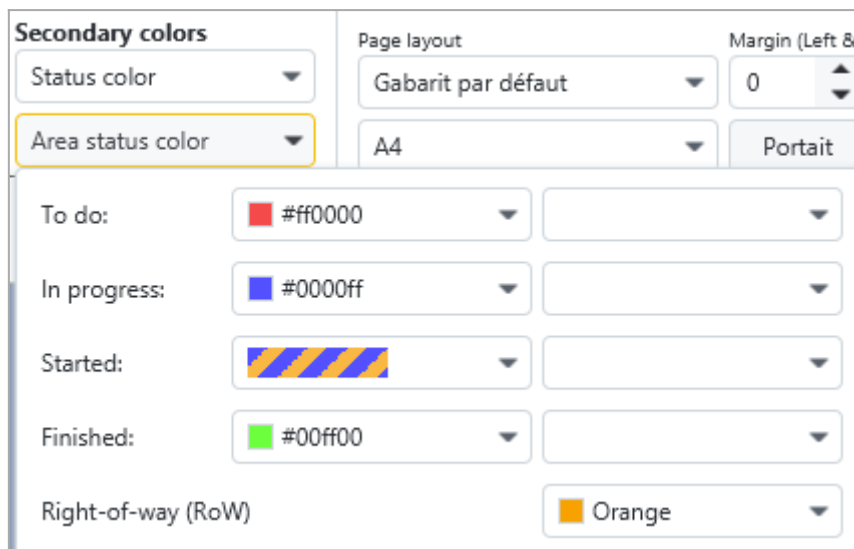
Secondary colors

Status color

Area status color

Page layout

Gabarit par défaut

A4

Margin (Left &

0

Portait

To do:

#ff0000

In progress:

#0000ff

Started:

Finished:

#00ff00

Right-of-way (RoW)

Orange